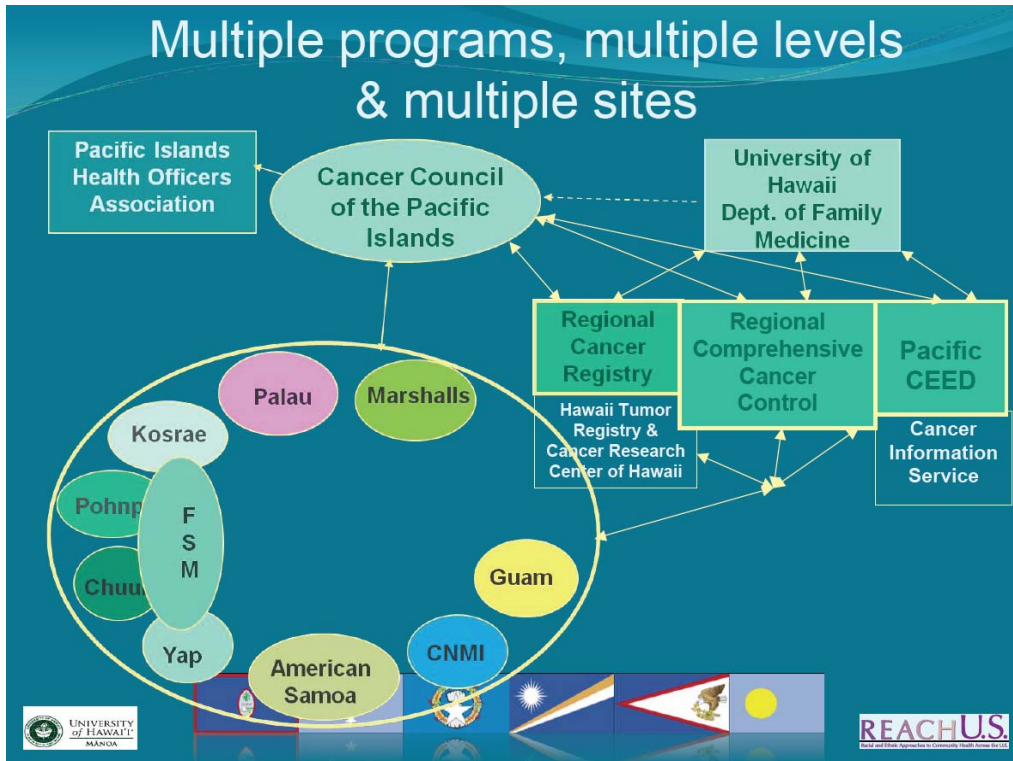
Multiple programs, multiple levels & multiple sites

Pacific Islands Health Officers Association

Cancer Council of the Pacific Islands

University of Hawaii Dept. of Family Medicine

Regional Cancer Registry

Regional Comprehensive Cancer Control

Pacific CEED

Hawaii Tumor Registry & Cancer Research Center of Hawaii

Cancer Information Service

Palau

Marshalls

Kosrae

Pohnp

F S M

Chuu

Guam

Yap

American Samoa

CNMI

UNIVERSITY of HAWAI'I MĀNOA

REACH U.S.
Racial and Ethnic Approaches to Community Health Across the U.S.